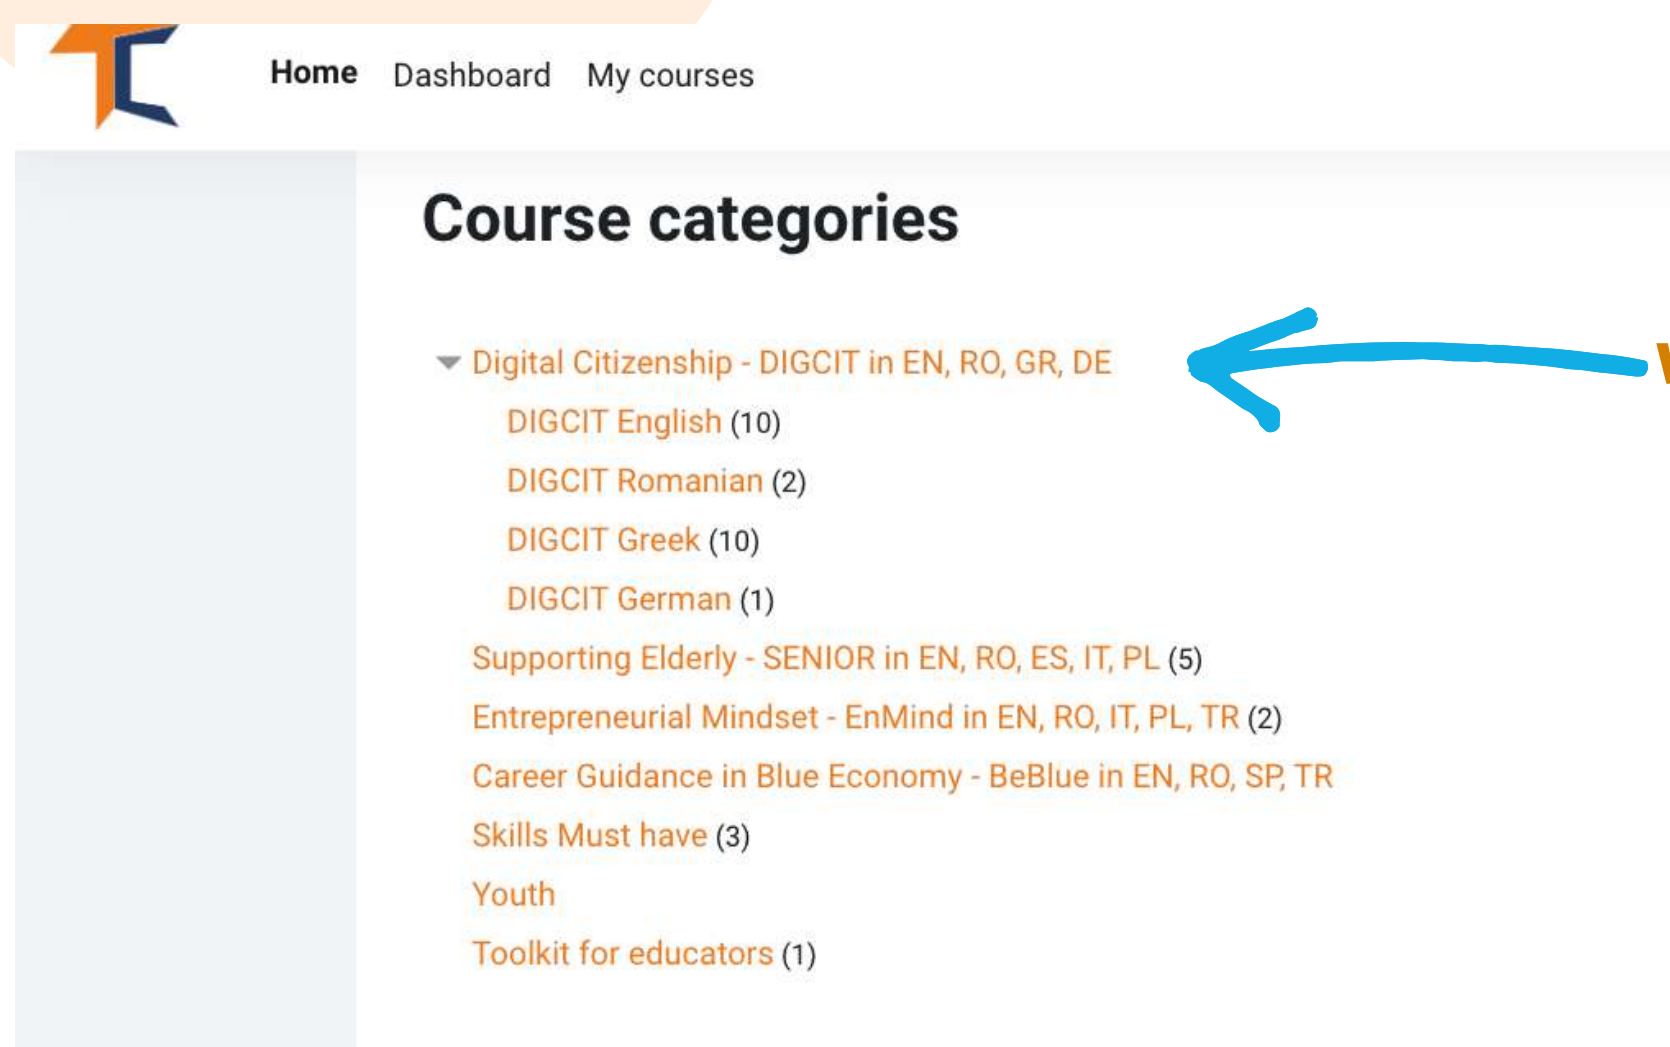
Home Dashboard My courses

Course categories

Digital Citizenship - DIGCIT in EN, RO, GR, DE
DIGCIT English (10)
DIGCIT Romanian (2)
DIGCIT Greek (10)
DIGCIT German (1)
Supporting Elderly - SENIOR in EN, RO, ES, IT, PL (5)
Entrepreneurial Mindset - EnMind in EN, RO, IT, PL, TR (2)
Career Guidance in Blue Economy - BeBlue in EN, RO, SP, TR
Skills Must have (3)
Youth
Toolkit for educators (1)